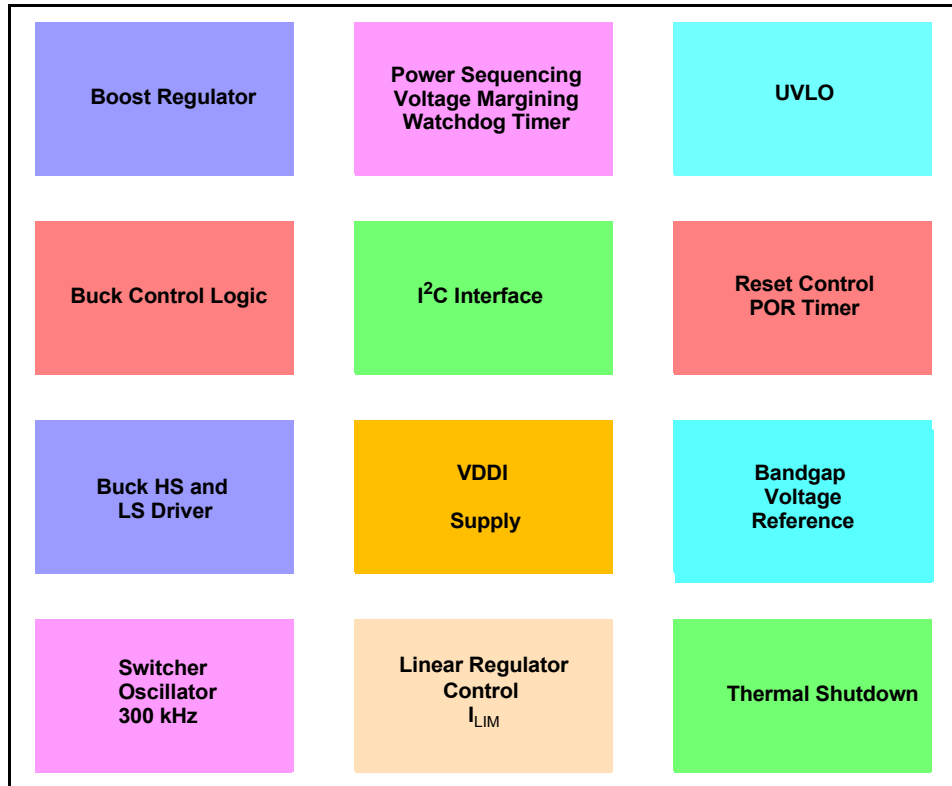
Boost Regulator

Power Sequencing
Voltage Margining
Watchdog Timer

UVLO

Buck Control Logic

$I^2C$ Interface

Reset Control
POR Timer

Buck HS and
LS Driver

VDDI

Supply

Bandgap
Voltage
Reference

Switcher
Oscillator
300 kHz

Linear Regulator
Control
$I_{LIM}$

Thermal Shutdown